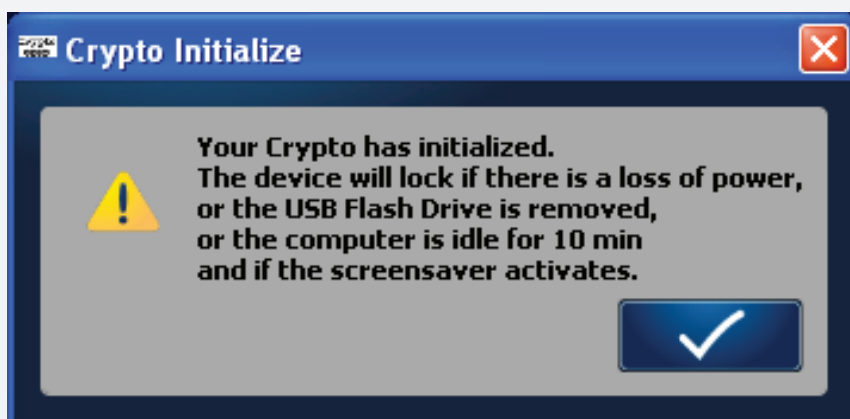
Crypto Initialize

Your Crypto has initialized.
The device will lock if there is a loss of power,
or the USB Flash Drive is removed,
or the computer is idle for 10 min
and if the screensaver activates.